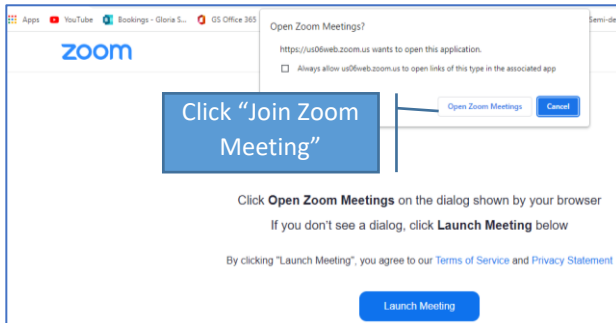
Apps YouTube Bookings - Gloria S... GS Office 365 Semi-de

zoom

Open Zoom Meetings?

https://us06web.zoom.us wants to open this application.

Always allow us06web.zoom.us to open links of this type in the associated app

Open Zoom Meetings Cancel

Click "Join Zoom Meeting"

Click **Open Zoom Meetings** on the dialog shown by your browser

If you don't see a dialog, click **Launch Meeting** below

By clicking "Launch Meeting", you agree to our Terms of Service and Privacy Statement

Launch Meeting